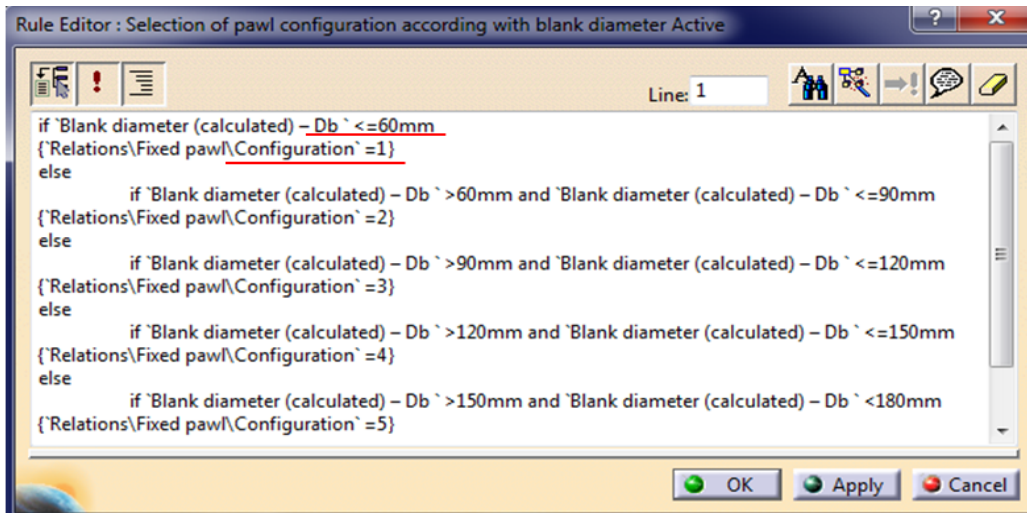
Rule Editor : Selection of pawl configuration according with blank diameter Active

Line: 1

if `Blank diameter (calculated) – Db ` <=60mm
{`Relations\Fixed pawl\Configuration` =1}
else
if `Blank diameter (calculated) – Db ` >60mm and `Blank diameter (calculated) – Db ` <=90mm
{`Relations\Fixed pawl\Configuration` =2}
else
if `Blank diameter (calculated) – Db ` >90mm and `Blank diameter (calculated) – Db ` <=120mm
{`Relations\Fixed pawl\Configuration` =3}
else
if `Blank diameter (calculated) – Db ` >120mm and `Blank diameter (calculated) – Db ` <=150mm
{`Relations\Fixed pawl\Configuration` =4}
else
if `Blank diameter (calculated) – Db ` >150mm and `Blank diameter (calculated) – Db ` <180mm
{`Relations\Fixed pawl\Configuration` =5}

OK Apply Cancel